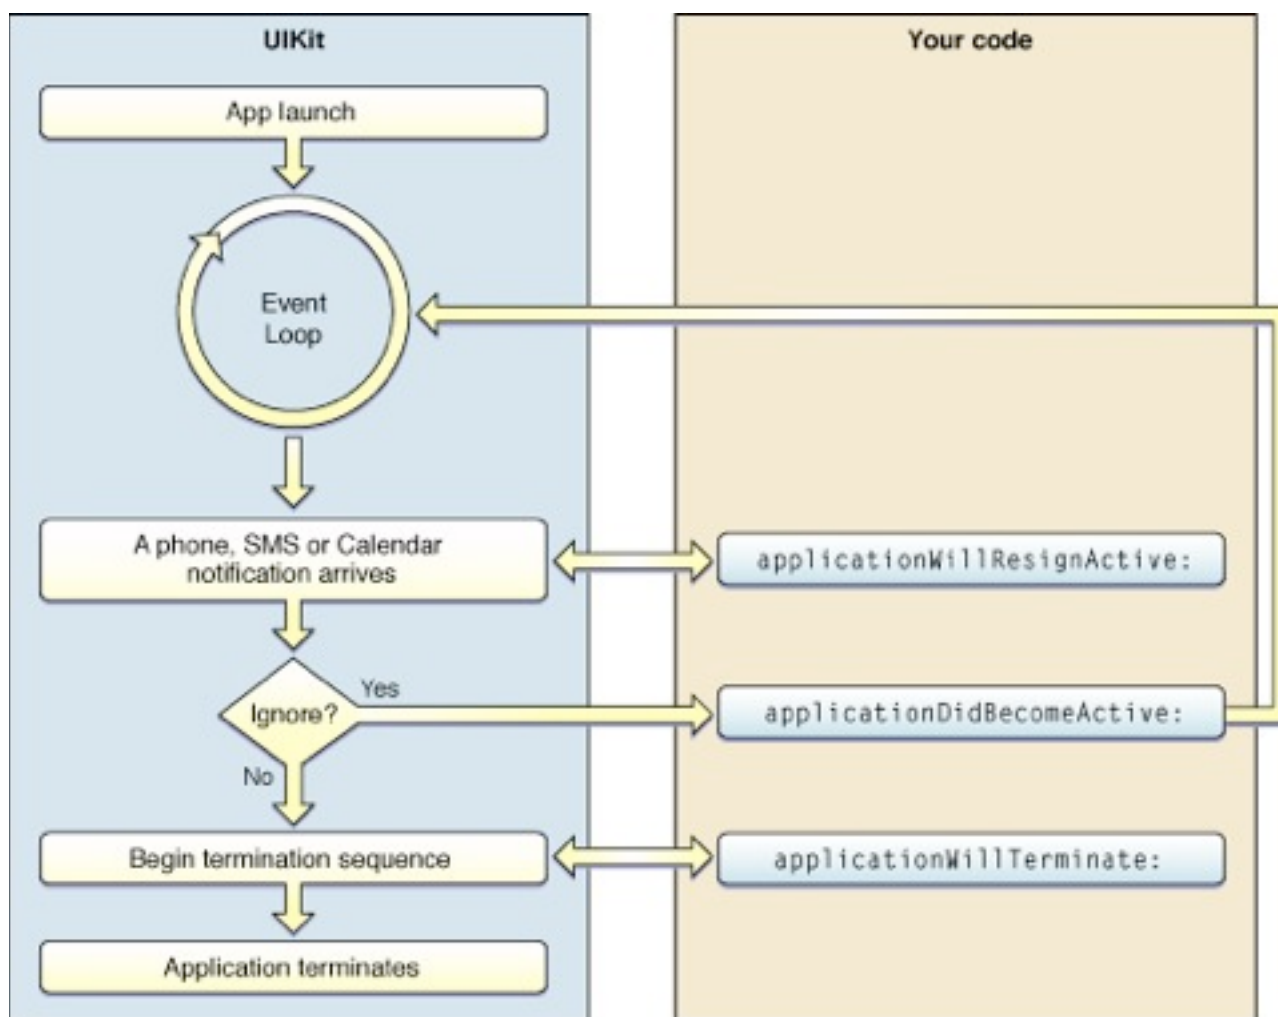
UIKit

Your code

App launch

Event Loop

A phone, SMS or Calendar notification arrives

applicationWillResignActive:

Ignore?

Yes

No

applicationDidBecomeActive:

Begin termination sequence

applicationWillTerminate:

Application terminates